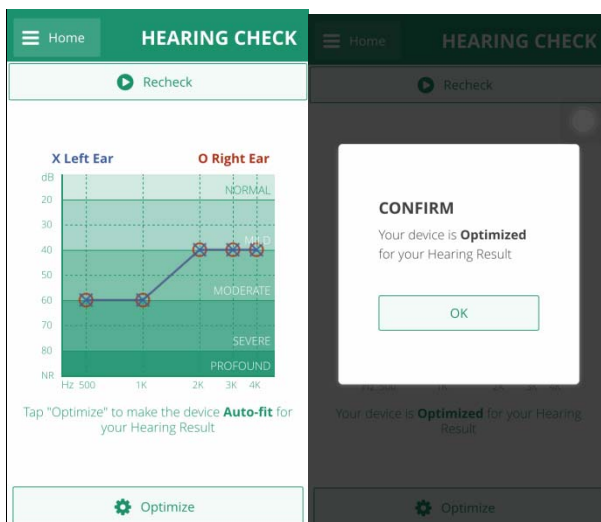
Home HEARING CHECK

Recheck

X Left Ear O Right Ear

dB
20
30
40
50
60
70
80
NR

NORMAL
MILD
MODERATE
SEVERE
PROFOUND

Hz 500 1K 2K 3K 4K

Tap "Optimize" to make the device **Auto-fit** for your Hearing Result

Optimize

Home HEARING CHECK

Recheck

CONFIRM

Your device is **Optimized** for your Hearing Result

OK

Your device is **Optimized** for your Hearing Result

Optimize